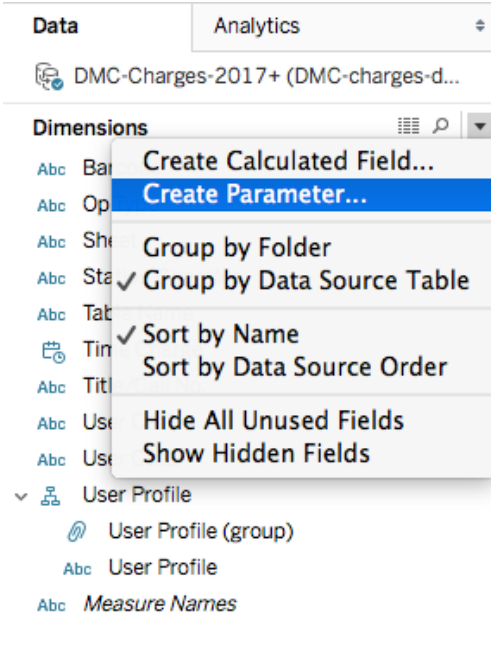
Data

Analytics

DMC-Charges-2017+ (DMC-charges-d...

Dimensions

Abc Ba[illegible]
Abc Op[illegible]
Abc She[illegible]
Abc Sta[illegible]
Abc Tab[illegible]
Tim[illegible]
Abc Titl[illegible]
Abc Use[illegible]
Abc Use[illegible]

Create Calculated Field...
Create Parameter...
Group by Folder
✓ Group by Data Source Table
✓ Sort by Name
Sort by Data Source Order
Hide All Unused Fields
Show Hidden Fields

User Profile
User Profile (group)
Abc User Profile
Abc Measure Names